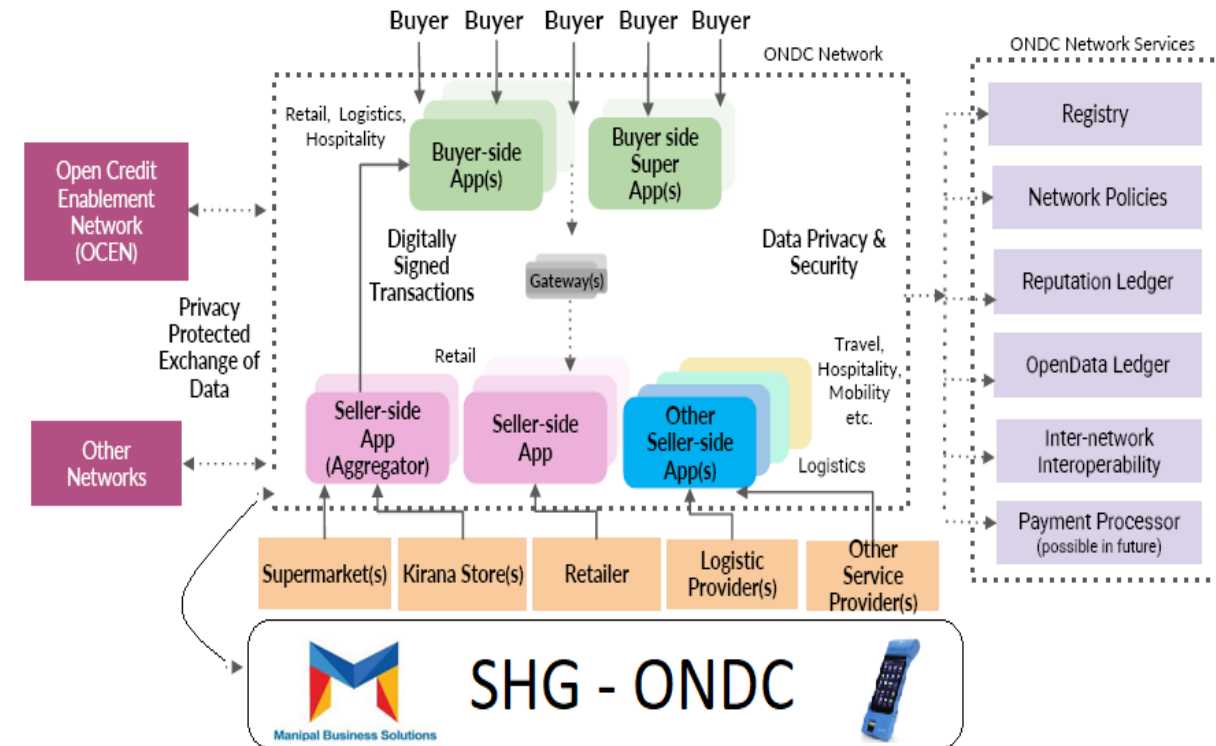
Buyer Buyer Buyer Buyer Buyer

ONDC Network

Retail, Logistics, Hospitality

Buyer-side App(s)

Buyer side Super App(s)

Open Credit Enablement Network (OCEN)

Digitally Signed Transactions

Data Privacy & Security

Gateway(s)

Privacy Protected Exchange of Data

Retail

Travel, Hospitality, Mobility etc.

Other Networks

Seller-side App (Aggregator)

Seller-side App

Other Seller-side App(s)

Logistics

Supermarket(s)

Kirana Store(s)

Retailer

Logistic Provider(s)

Other Service Provider(s)

ONDC Network Services

Registry

Network Policies

Reputation Ledger

OpenData Ledger

Inter-network Interoperability

Payment Processor (possible in future)

Manipal Business Solutions

SHG - ONDC